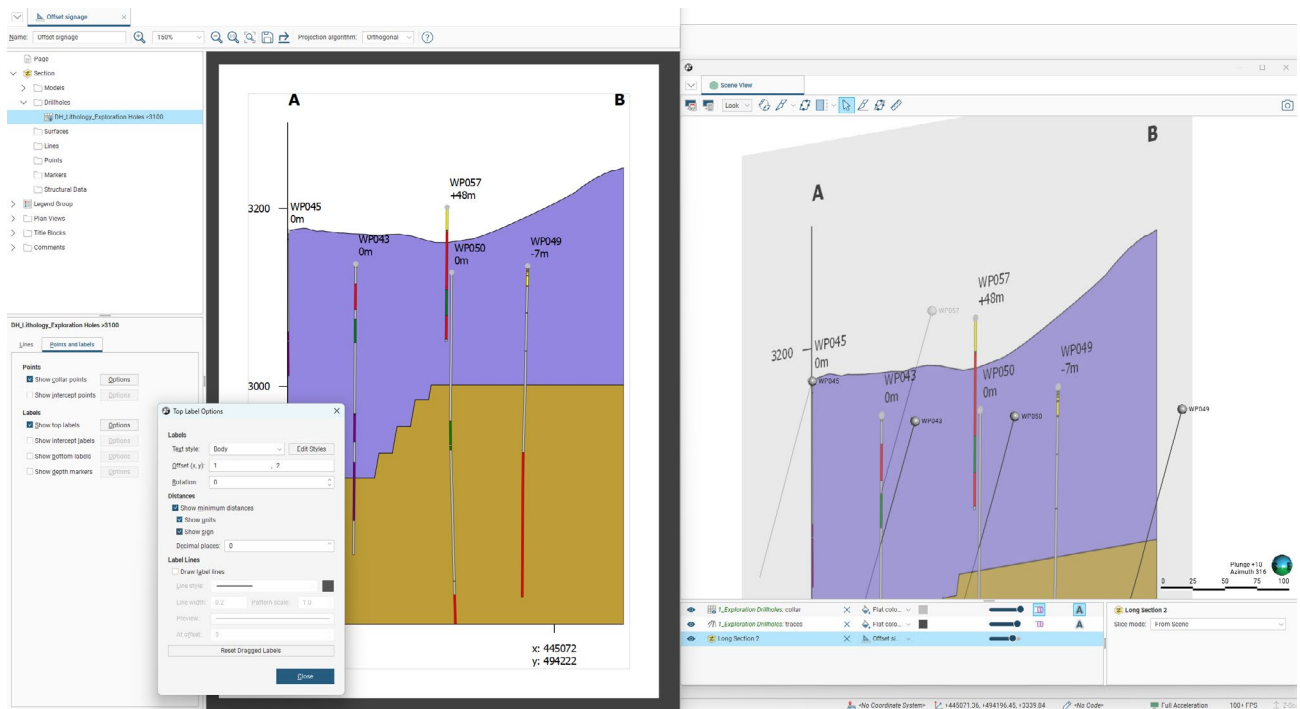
Offset signage

Name: Offset signage 150% Projection algorithm: Orthogonal

Page
Section
Models
Drillholes
DH_Lithology_Exploration Holes >3100
Surfaces
Lines
Points
Markers
Structural Data
Legend Group
Plan Views
Title Blocks
Comments

DH_Lithology_Exploration Holes >3100
Lines Points and labels
Points
Show collar points Options
Show intercept points Options
Labels
Show top labels Options
Show intercept labels Options
Show bottom labels Options
Show depth markers Options

Top Label Options
Labels
Text style: Body Edit Styles
Offset (x, y): 1 , 7
Rotation 0
Distances
Show minimum distances
Show units
Show sign
Decimal places: 0
Label Lines
Draw label lines
Line style:
Line width: 0.2 Pattern scale: 1.0
Preview:
At offset: 5
Reset Dragged Labels
Close

A B
3200
3000
WP045 0m
WP043 0m
WP057 +48m
WP050 0m
WP049 -7m
x: 445072
y: 494222

Scene View
Look

B
A
3200
WP045 0m
WP045
WP043 0m
WP043
WP057
WP057 +48m
WP050 0m
WP050
WP049 -7m
WP049
Plunge +10
Azimuth 316
0 25 50 75 100

1_Exploration Drillholes: collar Flat colo...
1_Exploration Drillholes: traces Flat colo...
Long Section 2 Offset si...
Long Section 2
Slice mode: From Scene

<No Coordinate System> +445071.36, +494196.45, +3339.84 <No Code> Full Acceleration 100+ FPS